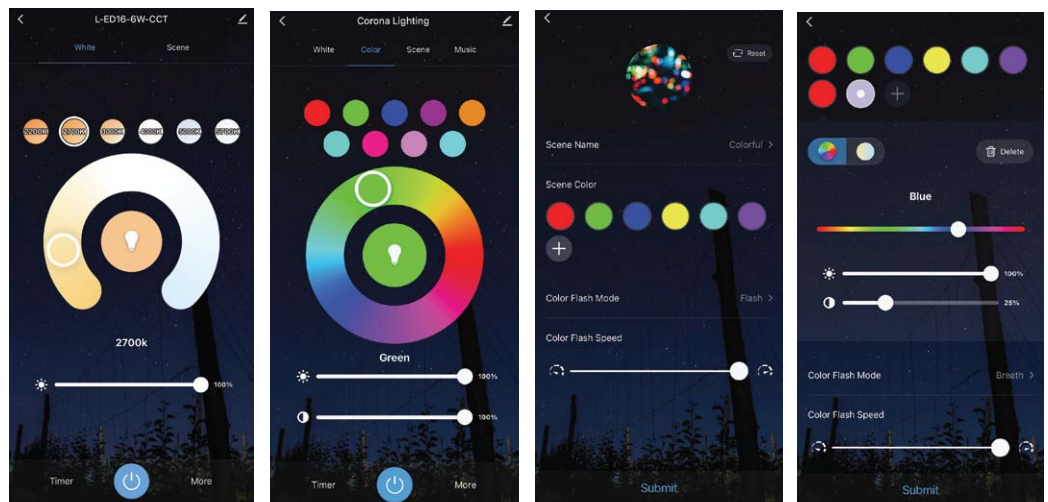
L-ED16-6W-CCT

White Scene

2700K 2700K 3000K 4000K 5000K 5700K

2700k

100%

Timer More

Corona Lighting

White Color Scene Music

Green

100%

100%

Timer More

Reset

Scene Name Colorful >

Scene Color

Color Flash Mode Flash >

Color Flash Speed

Submit

Delete

Blue

100%

25%

Color Flash Mode Breath >

Color Flash Speed

Submit